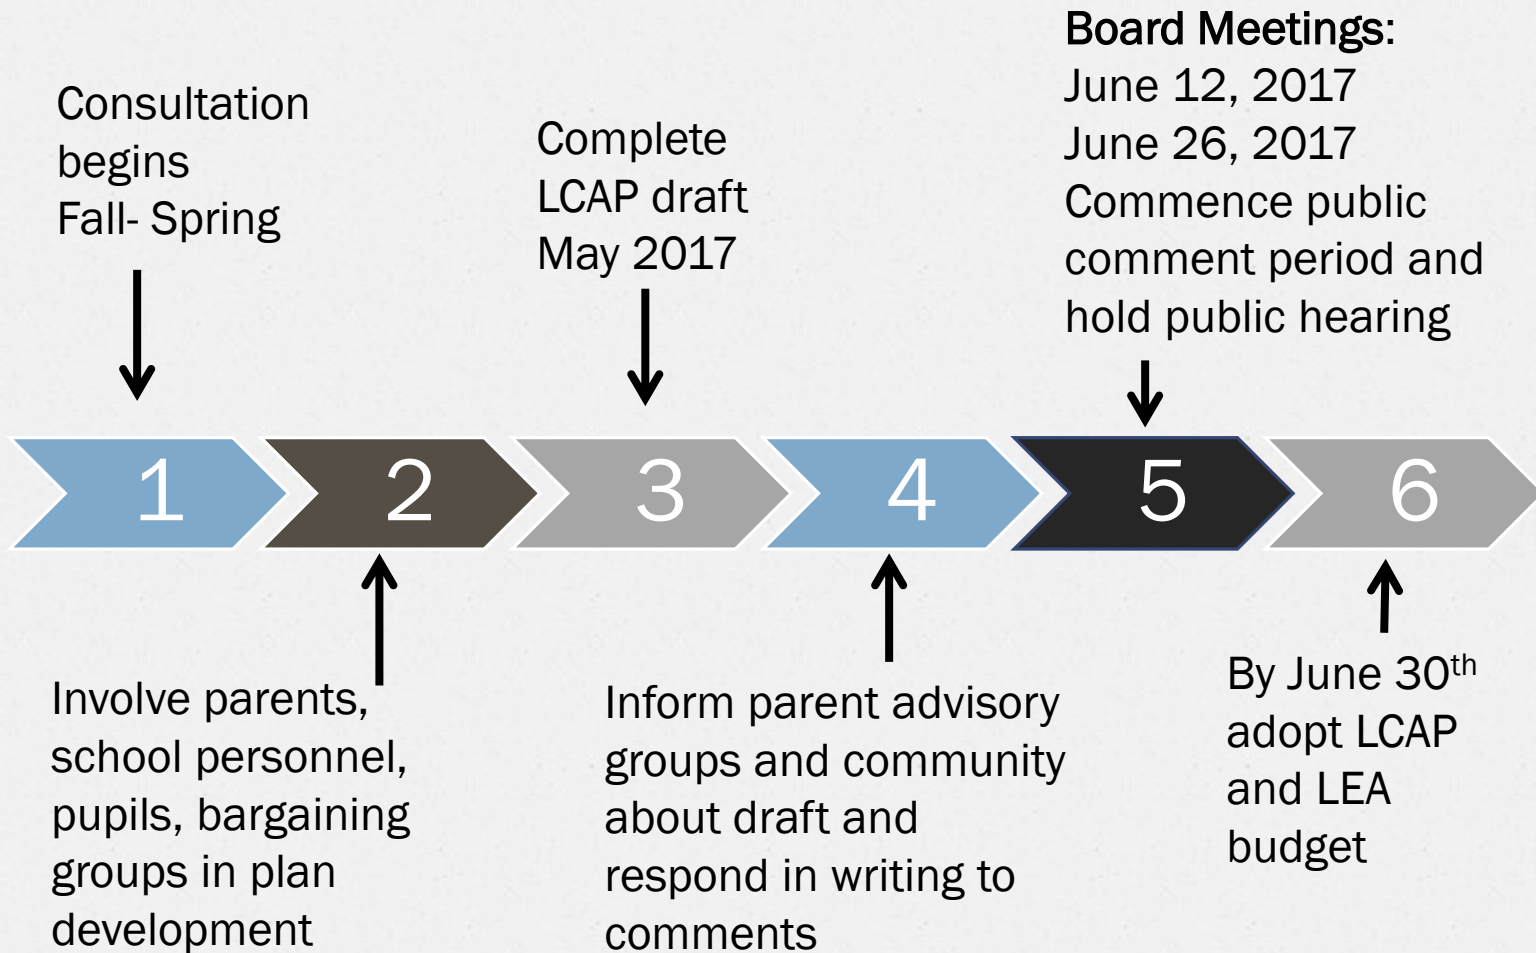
Consultation begins Fall- Spring

Complete LCAP draft May 2017

Board Meetings:
June 12, 2017
June 26, 2017
Commence public comment period and hold public hearing

1
2
3
4
5
6

Involve parents, school personnel, pupils, bargaining groups in plan development

Inform parent advisory groups and community about draft and respond in writing to comments

By June 30$^{th}$ adopt LCAP and LEA budget